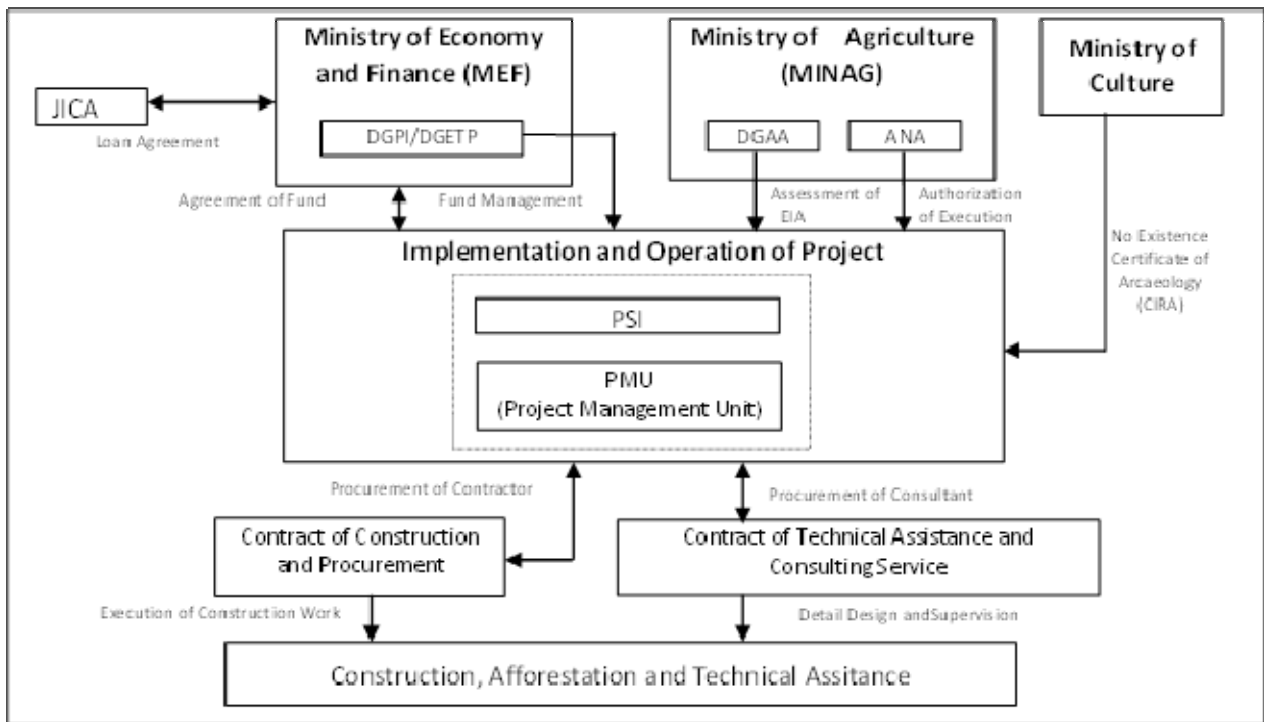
Ministry of Economy and Finance (MEF)

DGPI/DGETP

Ministry of Agriculture (MINAG)

DGAA

ANA

Ministry of Culture

JICA

Loan Agreement

Agreement of Fund

Fund Management

Assessment of EIA

Authorization of Execution

No Existence Certificate of Arcaeology (CIRA)

Implementation and Operation of Project

PSI

PMU (Project Management Unit)

Procurement of Contractor

Procurement of Consultant

Contract of Construction and Procurement

Contract of Technical Assistance and Consulting Service

Execution of Construction Work

Detail Design and Supervision

Construction, Afforestation and Technical Assitance